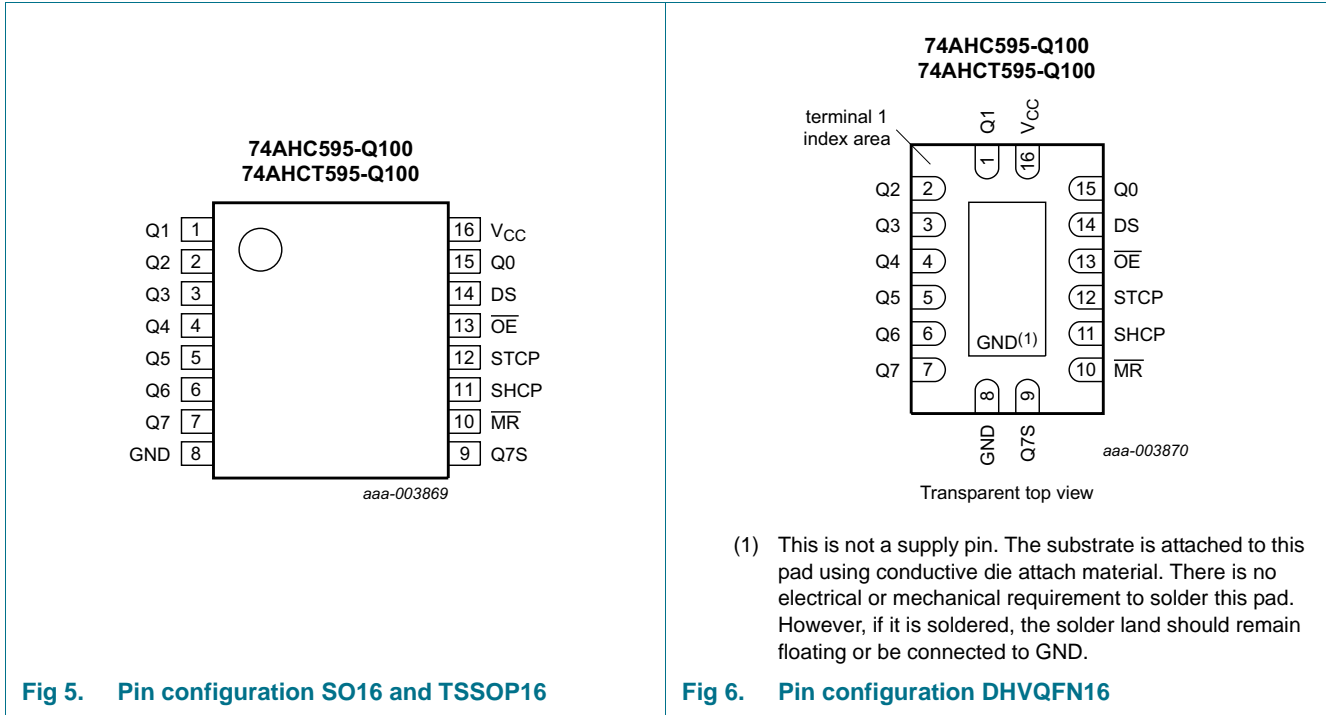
74AHC595-Q100
74AHCT595-Q100

Q1 1
Q2 2
Q3 3
Q4 4
Q5 5
Q6 6
Q7 7
GND 8

16 $V_{CC}$
15 Q0
14 DS
13 $\overline{OE}$
12 STCP
11 SHCP
10 $\overline{MR}$
9 Q7S

aaa-003869

Fig 5. Pin configuration SO16 and TSSOP16

74AHC595-Q100
74AHCT595-Q100

terminal 1 index area

Q1 $V_{CC}$
1 16

Q2 2
Q3 3
Q4 4
Q5 5
Q6 6
Q7 7

15 Q0
14 DS
13 $\overline{OE}$
12 STCP
11 SHCP
10 $\overline{MR}$

GND(1)

8 9
GND Q7S

aaa-003870

Transparent top view

(1) This is not a supply pin. The substrate is attached to this pad using conductive die attach material. There is no electrical or mechanical requirement to solder this pad. However, if it is soldered, the solder land should remain floating or be connected to GND.

Fig 6. Pin configuration DHVQFN16